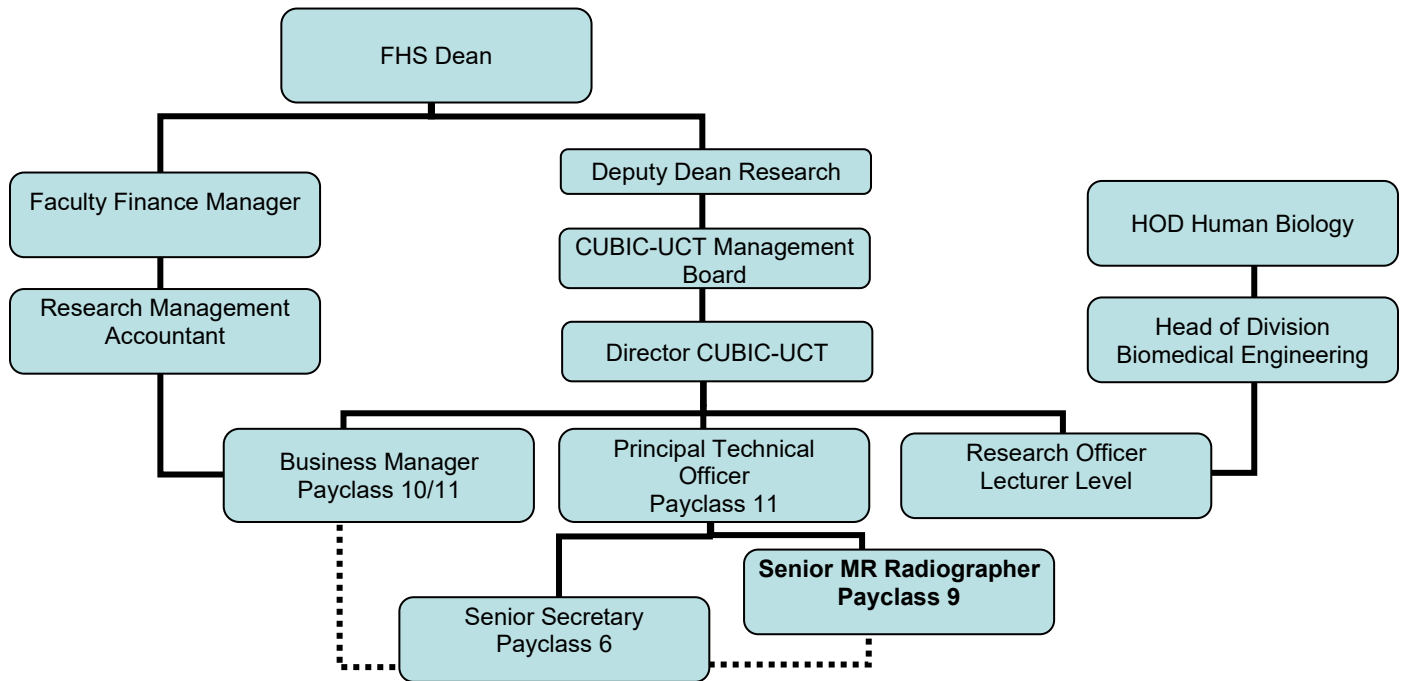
FHS Dean

Faculty Finance Manager

Research Management Accountant

Deputy Dean Research

CUBIC-UCT Management Board

Director CUBIC-UCT

HOD Human Biology

Head of Division Biomedical Engineering

Business Manager Payclass 10/11

Principal Technical Officer Payclass 11

Research Officer Lecturer Level

Senior MR Radiographer Payclass 9

Senior Secretary Payclass 6